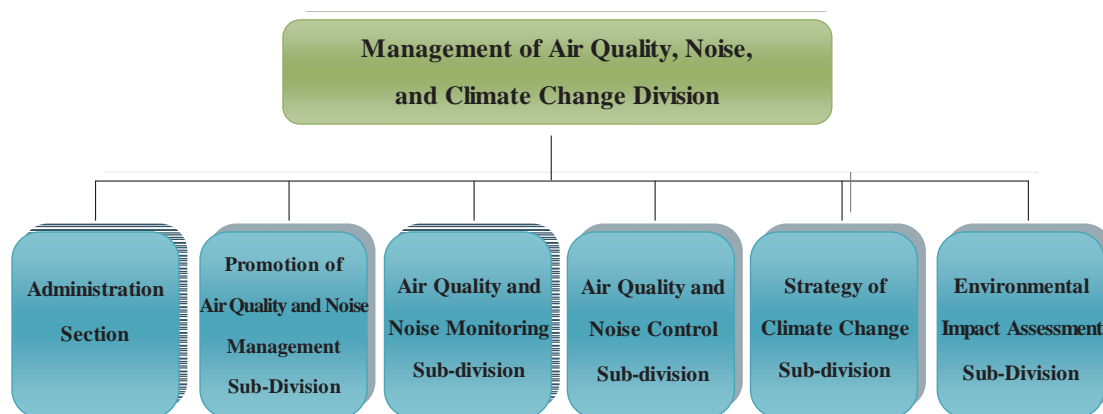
Management of Air Quality, Noise, and Climate Change Division

Administration Section

Promotion of Air Quality and Noise Management Sub-Division

Air Quality and Noise Monitoring Sub-division

Air Quality and Noise Control Sub-division

Strategy of Climate Change Sub-division

Environmental Impact Assessment Sub-Division